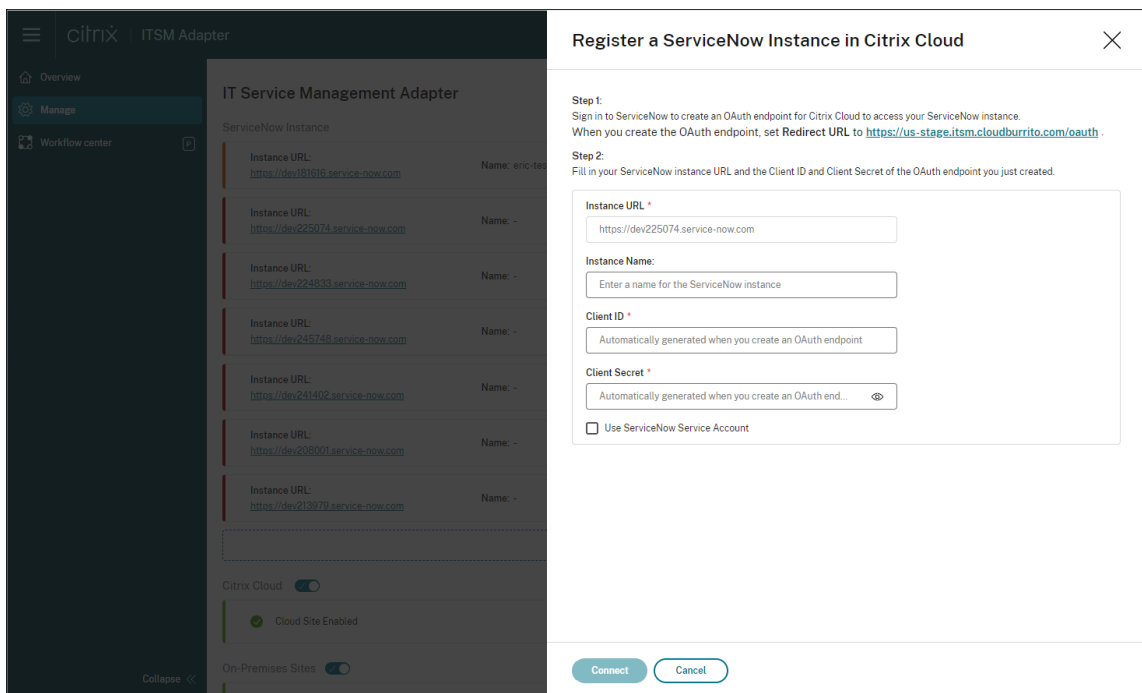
citrix | ITSM Adapter

Overview
Manage
Workflow center

IT Service Management Adapter

ServiceNow Instance

Instance URL:
https://dev161616.service-now.com
Name: eric-tes

Instance URL:
https://dev225074.service-now.com
Name: -

Instance URL:
https://dev224833.service-now.com
Name: -

Instance URL:
https://dev245748.service-now.com
Name: -

Instance URL:
https://dev241402.service-now.com
Name: -

Instance URL:
https://dev208001.service-now.com
Name: -

Instance URL:
https://dev213979.service-now.com
Name: -

Citrix Cloud

Cloud Site Enabled

On-Premises Sites

Collapse

Register a ServiceNow Instance in Citrix Cloud

Step 1:
Sign in to ServiceNow to create an OAuth endpoint for Citrix Cloud to access your ServiceNow instance.
When you create the OAuth endpoint, set **Redirect URL** to https://us-stage.itsm.cloudburrito.com/oauth .

Step 2:
Fill in your ServiceNow instance URL and the Client ID and Client Secret of the OAuth endpoint you just created.

Instance URL *
https://dev225074.service-now.com

Instance Name:
Enter a name for the ServiceNow instance

Client ID *
Automatically generated when you create an OAuth endpoint

Client Secret *
Automatically generated when you create an OAuth end...

Use ServiceNow Service Account

Connect
Cancel